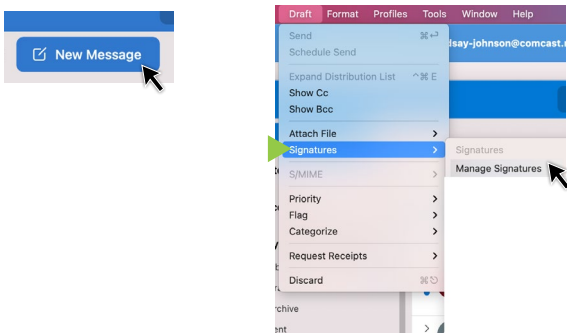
New Message

Draft Format Profiles Tools Window Help

Send ⌘↩
Schedule Send
Expand Distribution List ^⌘E
Show Cc
Show Bcc
Attach File >
Signatures >
S/MIME >
Priority >
Flag >
Categorize >
Request Receipts >
Discard ⌘⌫

Signatures
Manage Signatures

lsay-johnson@comcast.n

rchive
ent